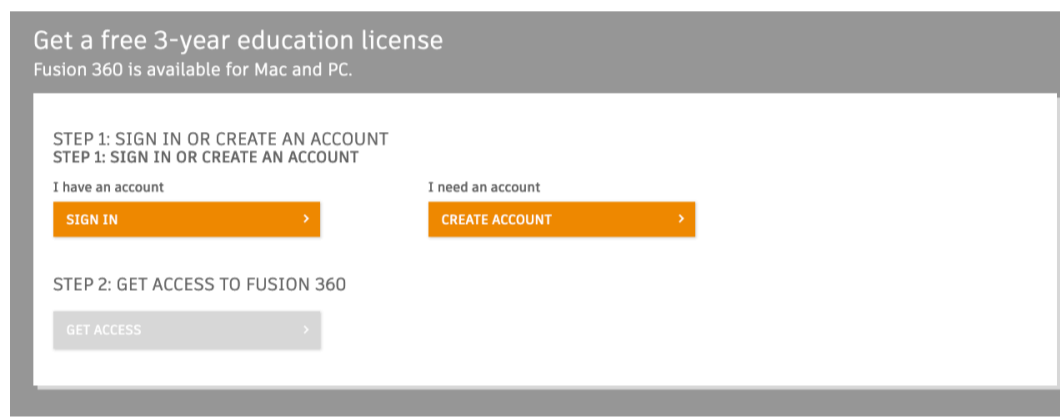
Get a free 3-year education license
Fusion 360 is available for Mac and PC.

STEP 1: SIGN IN OR CREATE AN ACCOUNT
STEP 1: SIGN IN OR CREATE AN ACCOUNT

I have an account

SIGN IN ›

I need an account

CREATE ACCOUNT ›

STEP 2: GET ACCESS TO FUSION 360

GET ACCESS ›